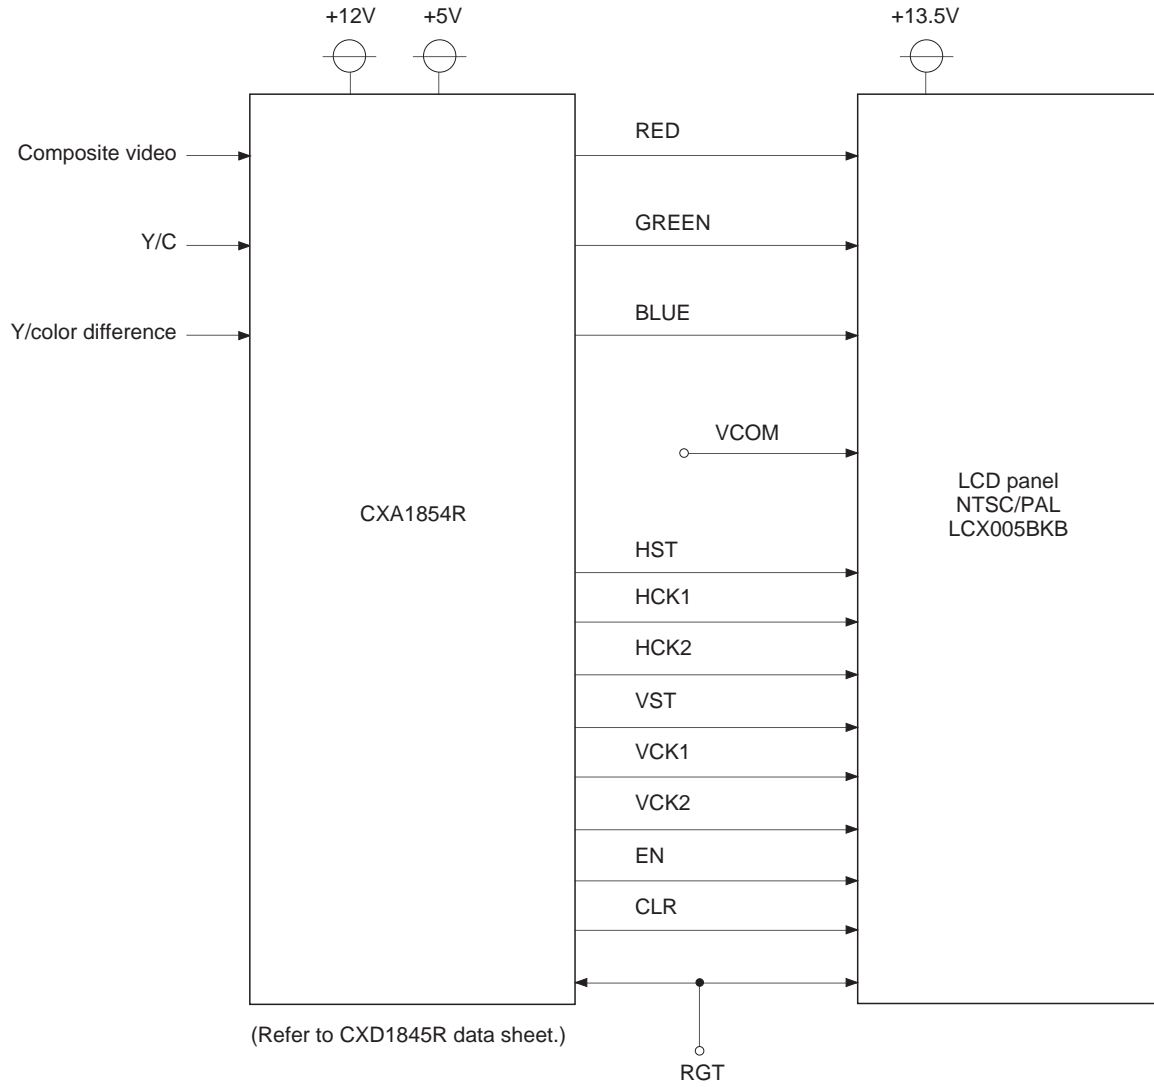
+12V +5V

+13.5V

Composite video

Y/C

Y/color difference

CXA1854R

RED

GREEN

BLUE

VCOM

HST

HCK1

HCK2

VST

VCK1

VCK2

EN

CLR

LCD panel
NTSC/PAL
LCX005BKB

(Refer to CXD1845R data sheet.)

RGT